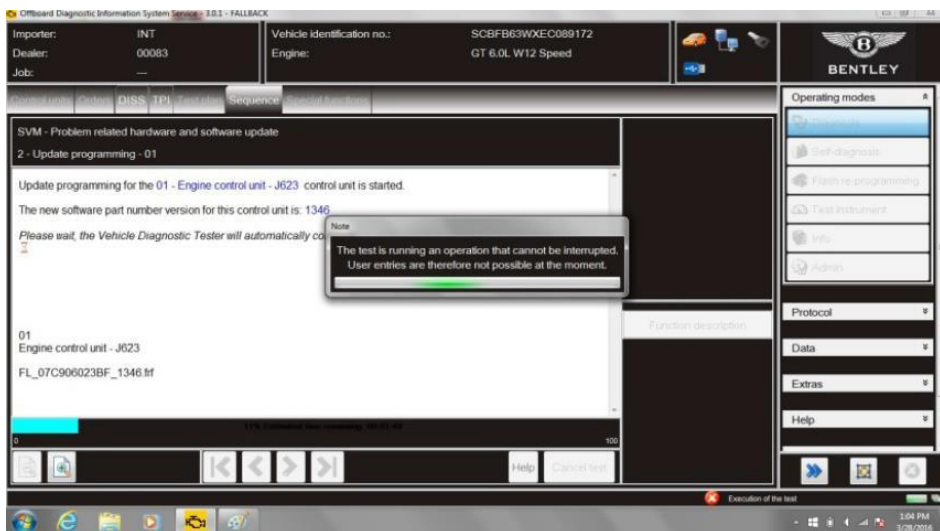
Offboard Diagnostic Information System Service - 3.0.1 - FALLBACK

Importer: INT
Dealer: 00083
Job: —

Vehicle identification no.: SCBFB63WXEC089172
Engine: GT 6.0L W12 Speed

BENTLEY

Control units Orders DISS TPI Test plan Sequence Special functions

SVM - Problem related hardware and software update

2 - Update programming - 01

Update programming for the 01 - Engine control unit - J623 control unit is started.

The new software part number version for this control unit is: 1346

Please wait, the Vehicle Diagnostic Tester will automatically co

Note

The test is running an operation that cannot be interrupted. User entries are therefore not possible at the moment.

01
Engine control unit - J623

FL_07C906023BF_1346.frf

Function description

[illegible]

0

100

Help Cancel test

Operating modes
Diagnosis
Self-diagnosis
Flash re-programming
Test instrument
Info
Admin

Protocol
Data
Extras
Help

Execution of the test

3:04 PM
3/28/2016